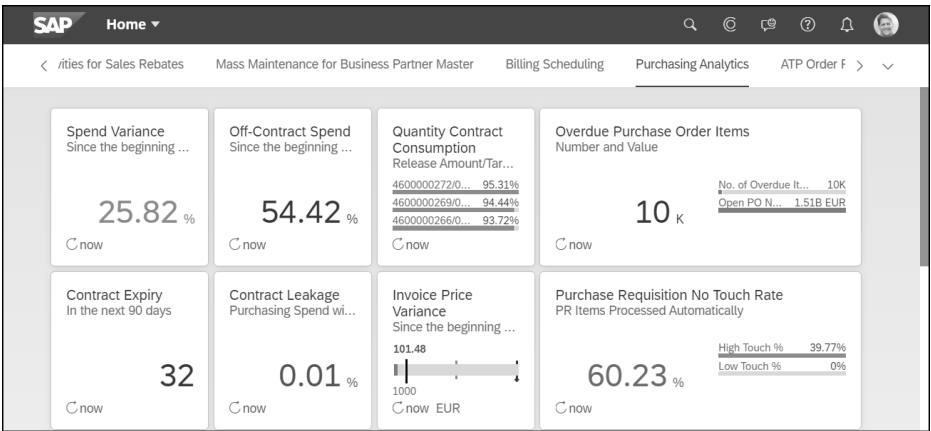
SAP Home ▾

< vities for Sales Rebates Mass Maintenance for Business Partner Master Billing Scheduling Purchasing Analytics ATP Order F > ∨

Spend Variance
Since the beginning ...
25.82 %
now

Off-Contract Spend
Since the beginning ...
54.42 %
now

Quantity Contract Consumption
Release Amount/Tar...
4600000272/0... 95.31%
4600000269/0... 94.44%
4600000266/0... 93.72%
now

Overdue Purchase Order Items
Number and Value
10 K
No. of Overdue It... 10K
Open PO N... 1.51B EUR
now

Contract Expiry
In the next 90 days
32
now

Contract Leakage
Purchasing Spend wi...
0.01 %
now

Invoice Price Variance
Since the beginning ...
101.48
1000
now EUR

Purchase Requisition No Touch Rate
PR Items Processed Automatically
60.23 %
High Touch % 39.77%
Low Touch % 0%
now